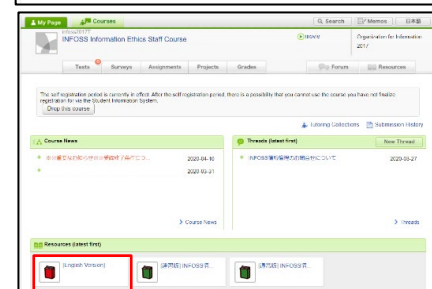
My Page Courses
Search Memos 日本語

INFOSS Information Ethics Staff Course
Organization for Information 2017

Tests Surveys Assignments Projects Grades Forum Resources

The self-registration period is currently in effect. After the self-registration period, there is a possibility that you cannot use the course you have not finished registration for via the Student Information System.
Drop this course

Tutoring Collections Submission History

Course News
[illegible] 2020-04-10
2020-03-31
Course News

Threads (latest first) New Thread
INFOSS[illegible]について 2020-03-27
Threads

Resources (latest first)
(English Version)
[講習版] INFOSS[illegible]
[講習版] INFOSS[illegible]